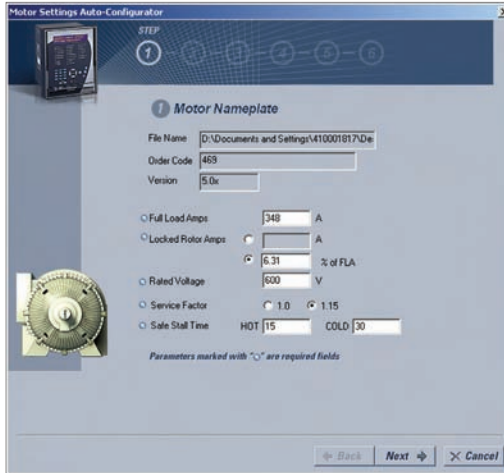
Motor Settings Auto-Configurator

STEP
1 2 3 4 5 6

1 Motor Nameplate

File Name D:\Documents and Settings\410001817\De
Order Code 469
Version 5.0x

Full Load Amps 348 A
Locked Rotor Amps A
6.31 % of FLA
Rated Voltage 600 V
Service Factor 1.0 1.15
Safe Stall Time HOT 15 COLD 30

Parameters marked with "○" are required fields

Back Next Cancel